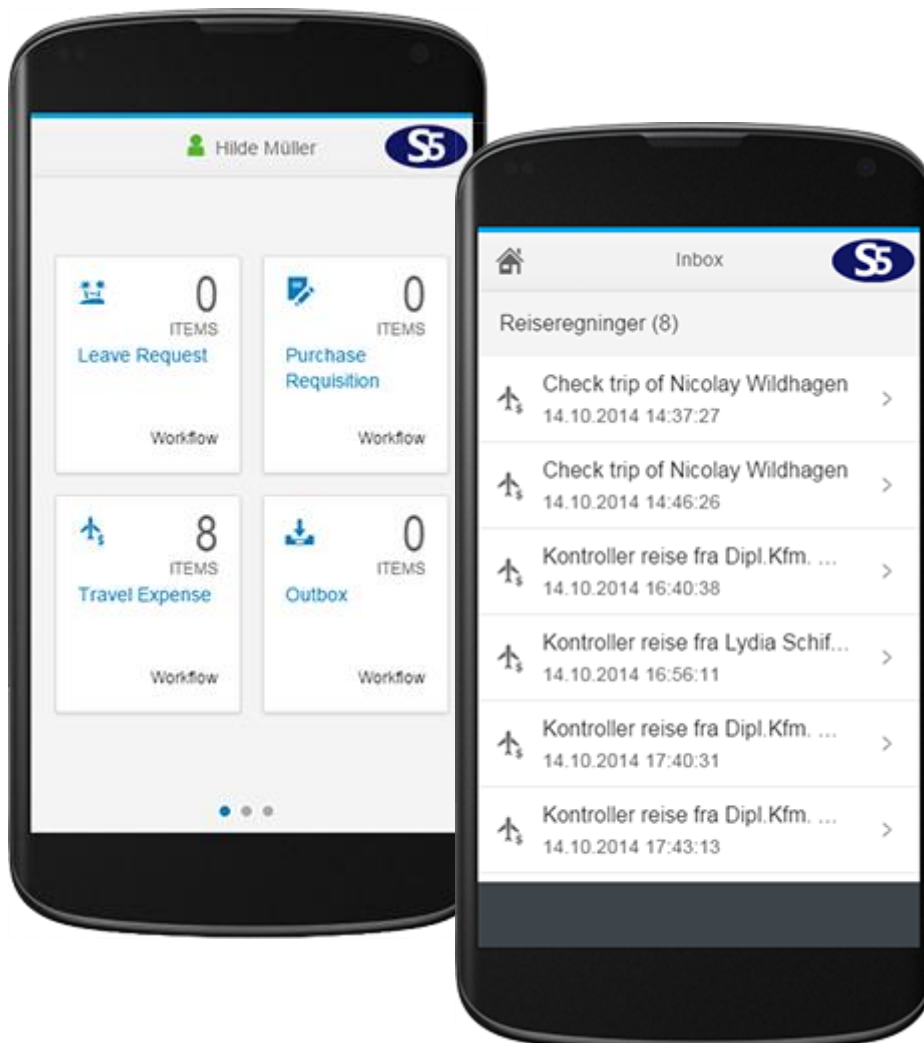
Hilde Müller

S5

0
ITEMS
Leave Request
Workflow

0
ITEMS
Purchase Requisition
Workflow

8
ITEMS
Travel Expense
Workflow

0
ITEMS
Outbox
Workflow

Inbox

S5

Reiseregninger (8)

Check trip of Nicolay Wildhagen
14.10.2014 14:37:27

Check trip of Nicolay Wildhagen
14.10.2014 14:46:26

Kontroller reise fra Dipl.Kfm. ...
14.10.2014 16:40:38

Kontroller reise fra Lydia Schif...
14.10.2014 16:56:11

Kontroller reise fra Dipl.Kfm. ...
14.10.2014 17:40:31

Kontroller reise fra Dipl.Kfm. ...
14.10.2014 17:43:13